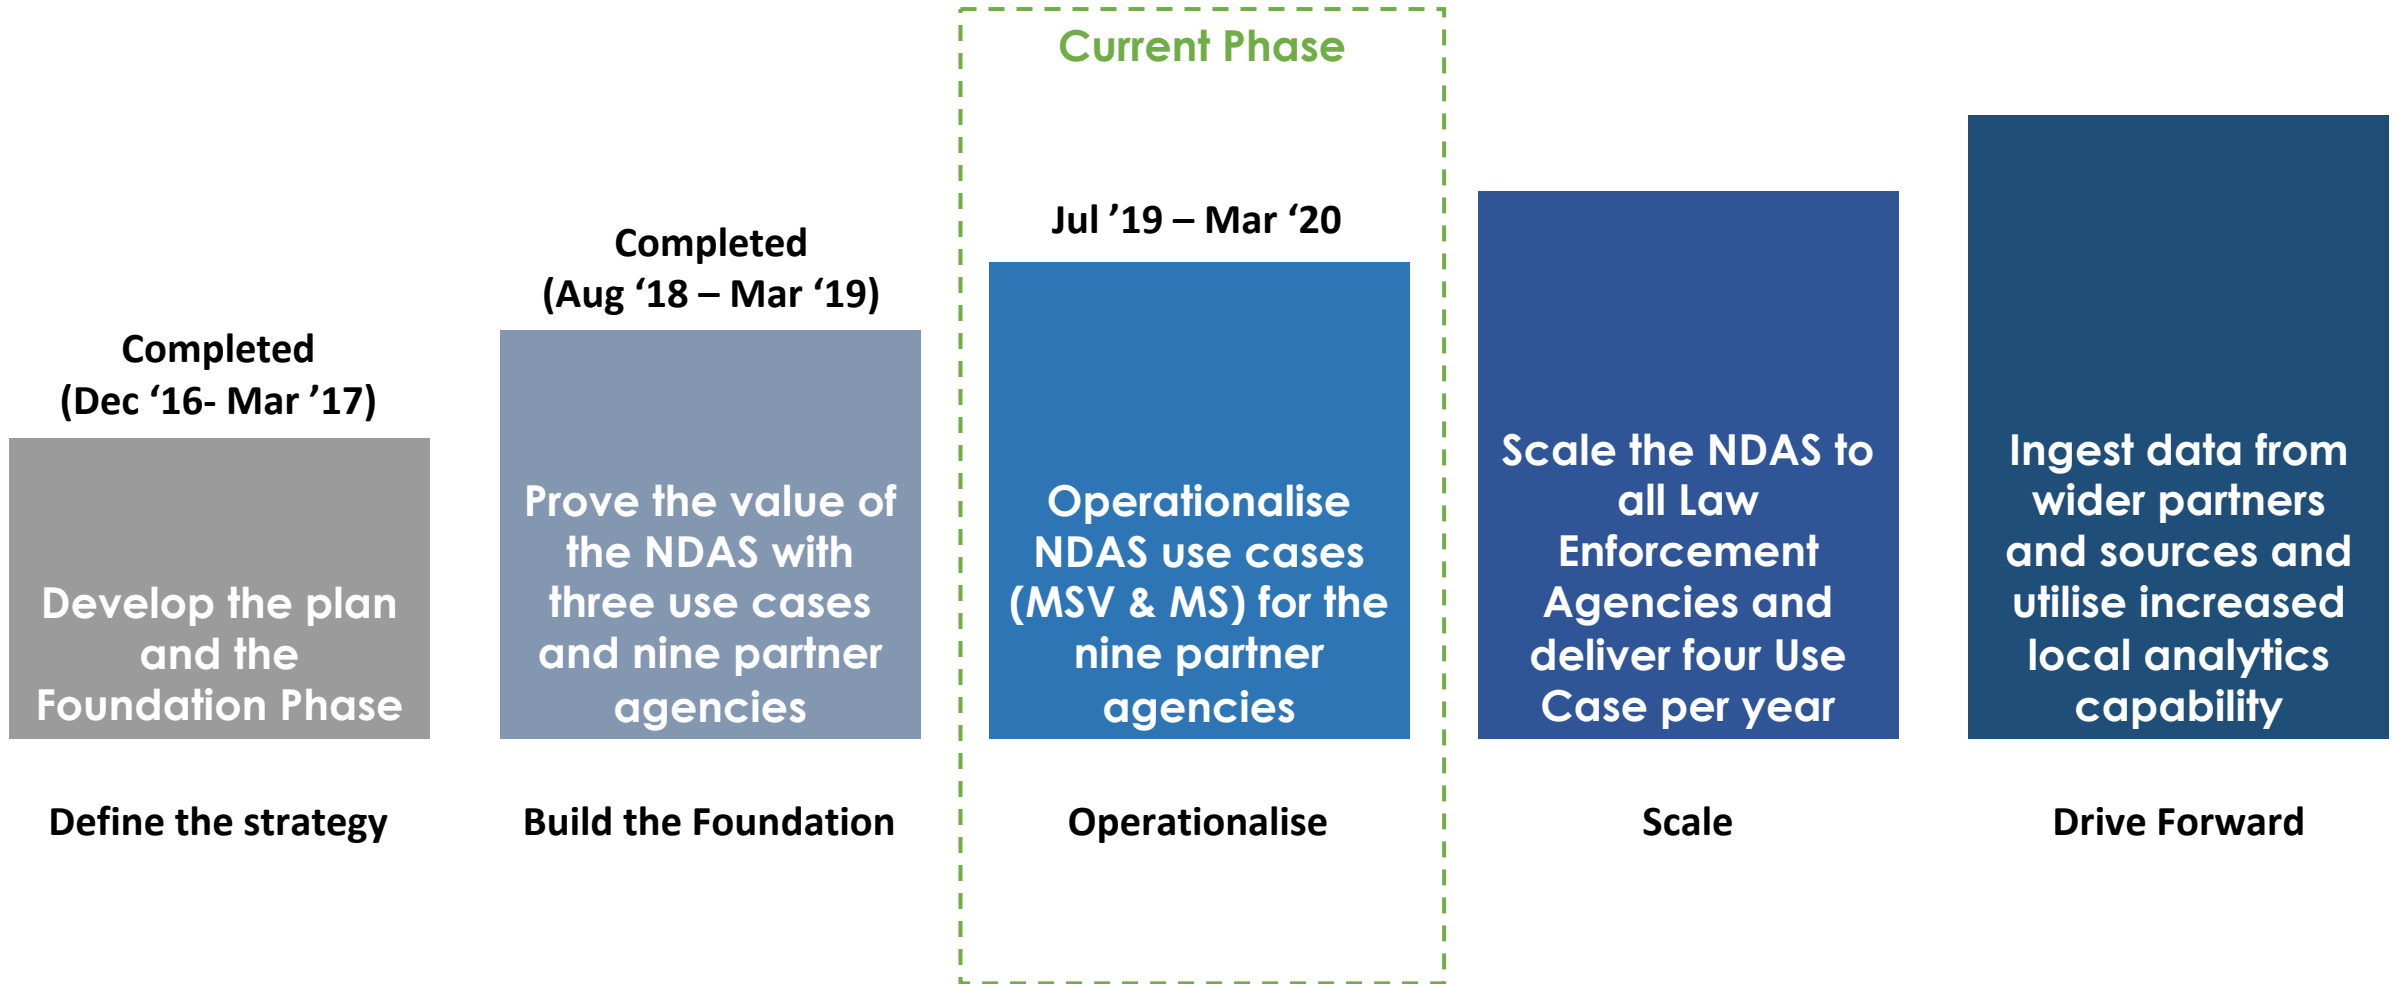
Completed
(Dec ‘16- Mar ’17)

Develop the plan and the Foundation Phase

Define the strategy

Completed
(Aug ‘18 – Mar ‘19)

Prove the value of the NDAS with three use cases and nine partner agencies

Build the Foundation

Current Phase

Jul ’19 – Mar ‘20

Operationalise NDAS use cases (MSV & MS) for the nine partner agencies

Operationalise

Scale the NDAS to all Law Enforcement Agencies and deliver four Use Case per year

Scale

Ingest data from wider partners and sources and utilise increased local analytics capability

Drive Forward